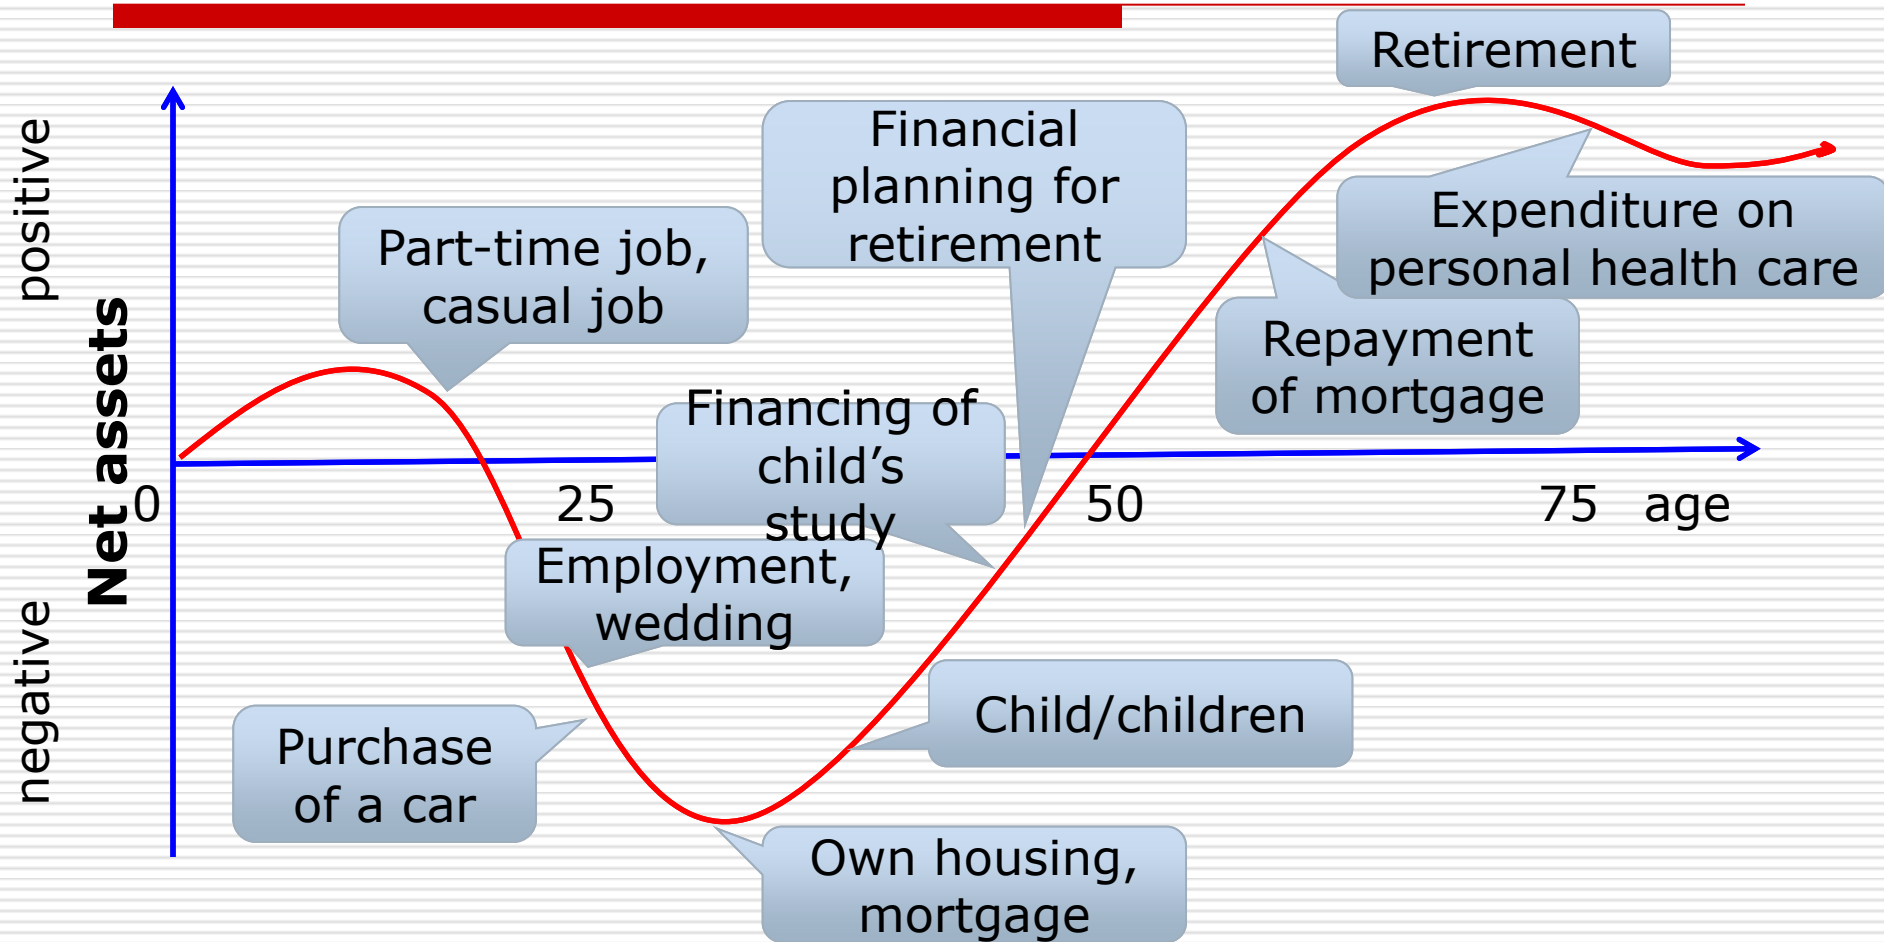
Retirement

Financial planning for retirement

Part-time job, casual job

Expenditure on personal health care

Repayment of mortgage

Financing of child's study

positive

Net assets

negative

0

25

50

75 age

Employment, wedding

Child/children

Purchase of a car

Own housing, mortgage